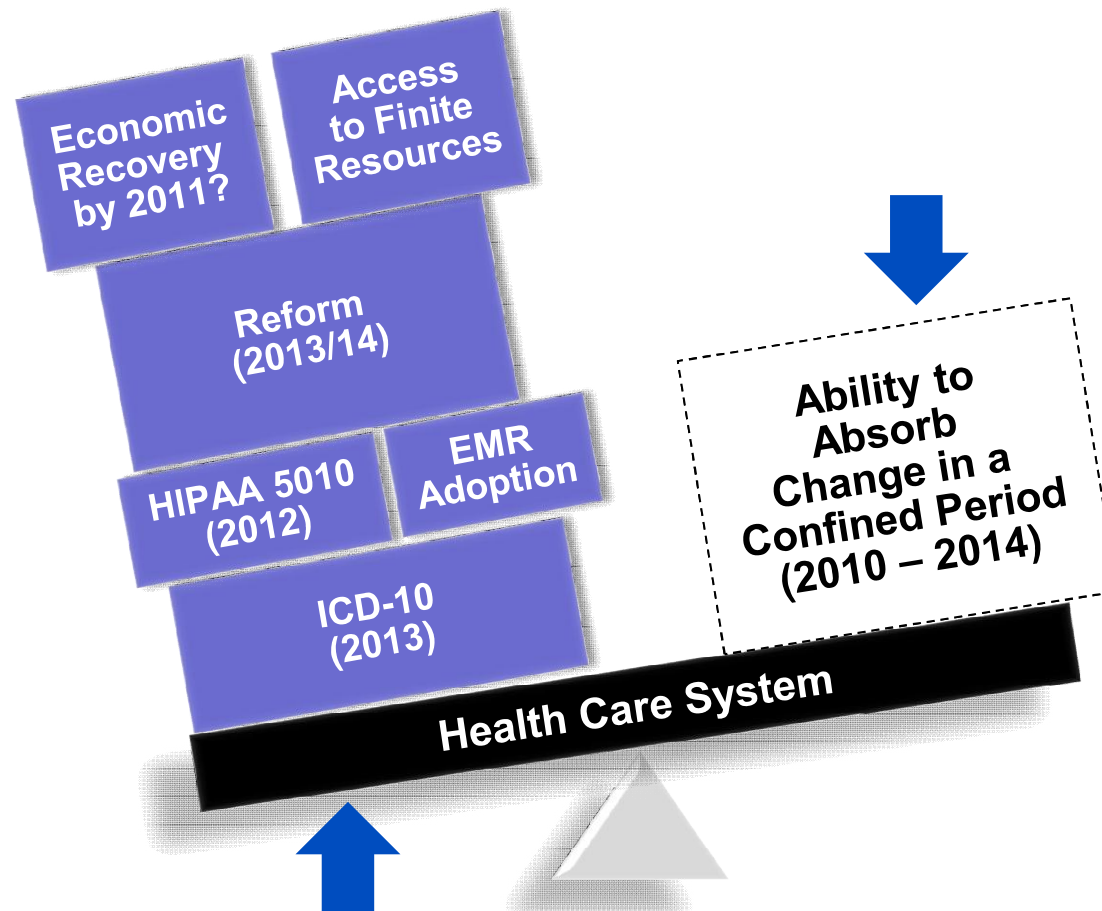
Economic Recovery by 2011?

Access to Finite Resources

Reform (2013/14)

HIPAA 5010 (2012)

EMR Adoption

ICD-10 (2013)

Ability to Absorb Change in a Confined Period (2010 – 2014)

Health Care System